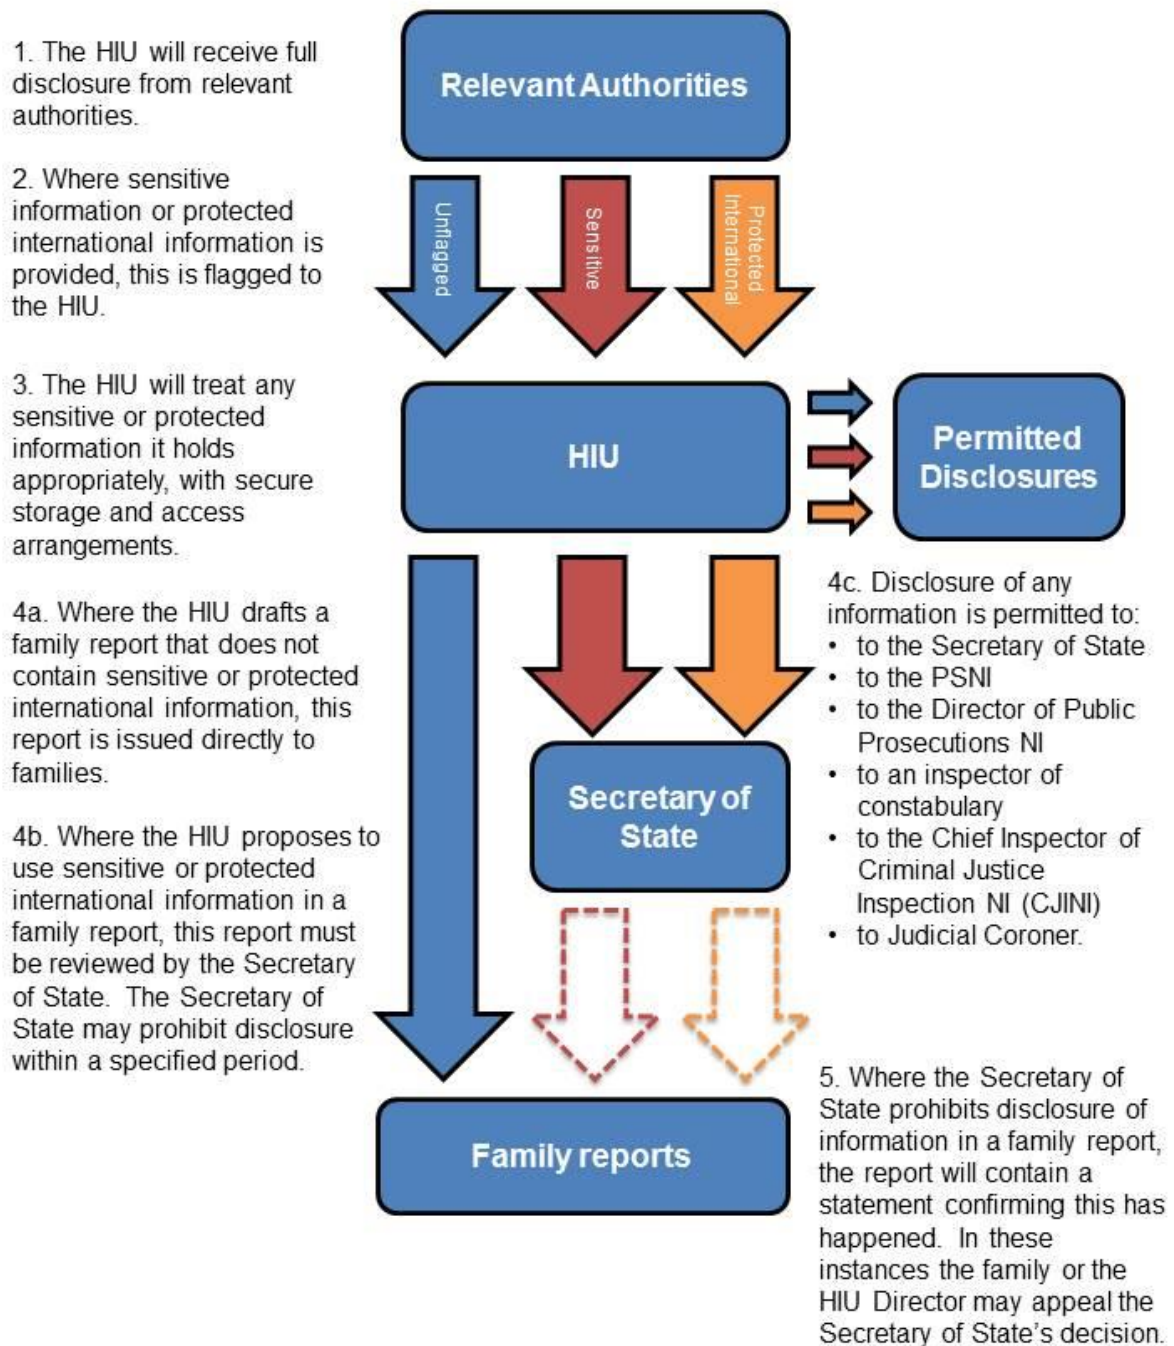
1. The HIU will receive full disclosure from relevant authorities.

Relevant Authorities

2. Where sensitive information or protected international information is provided, this is flagged to the HIU.

Unflagged

Sensitive

Protected International

3. The HIU will treat any sensitive or protected information it holds appropriately, with secure storage and access arrangements.

HIU

Permitted Disclosures

4a. Where the HIU drafts a family report that does not contain sensitive or protected international information, this report is issued directly to families.

4c. Disclosure of any information is permitted to:
• to the Secretary of State
• to the PSNI
• to the Director of Public Prosecutions NI
• to an inspector of constabulary
• to the Chief Inspector of Criminal Justice Inspection NI (CJINI)
• to Judicial Coroner.

Secretary of State

4b. Where the HIU proposes to use sensitive or protected international information in a family report, this report must be reviewed by the Secretary of State. The Secretary of State may prohibit disclosure within a specified period.

Family reports

5. Where the Secretary of State prohibits disclosure of information in a family report, the report will contain a statement confirming this has happened. In these instances the family or the HIU Director may appeal the Secretary of State's decision.